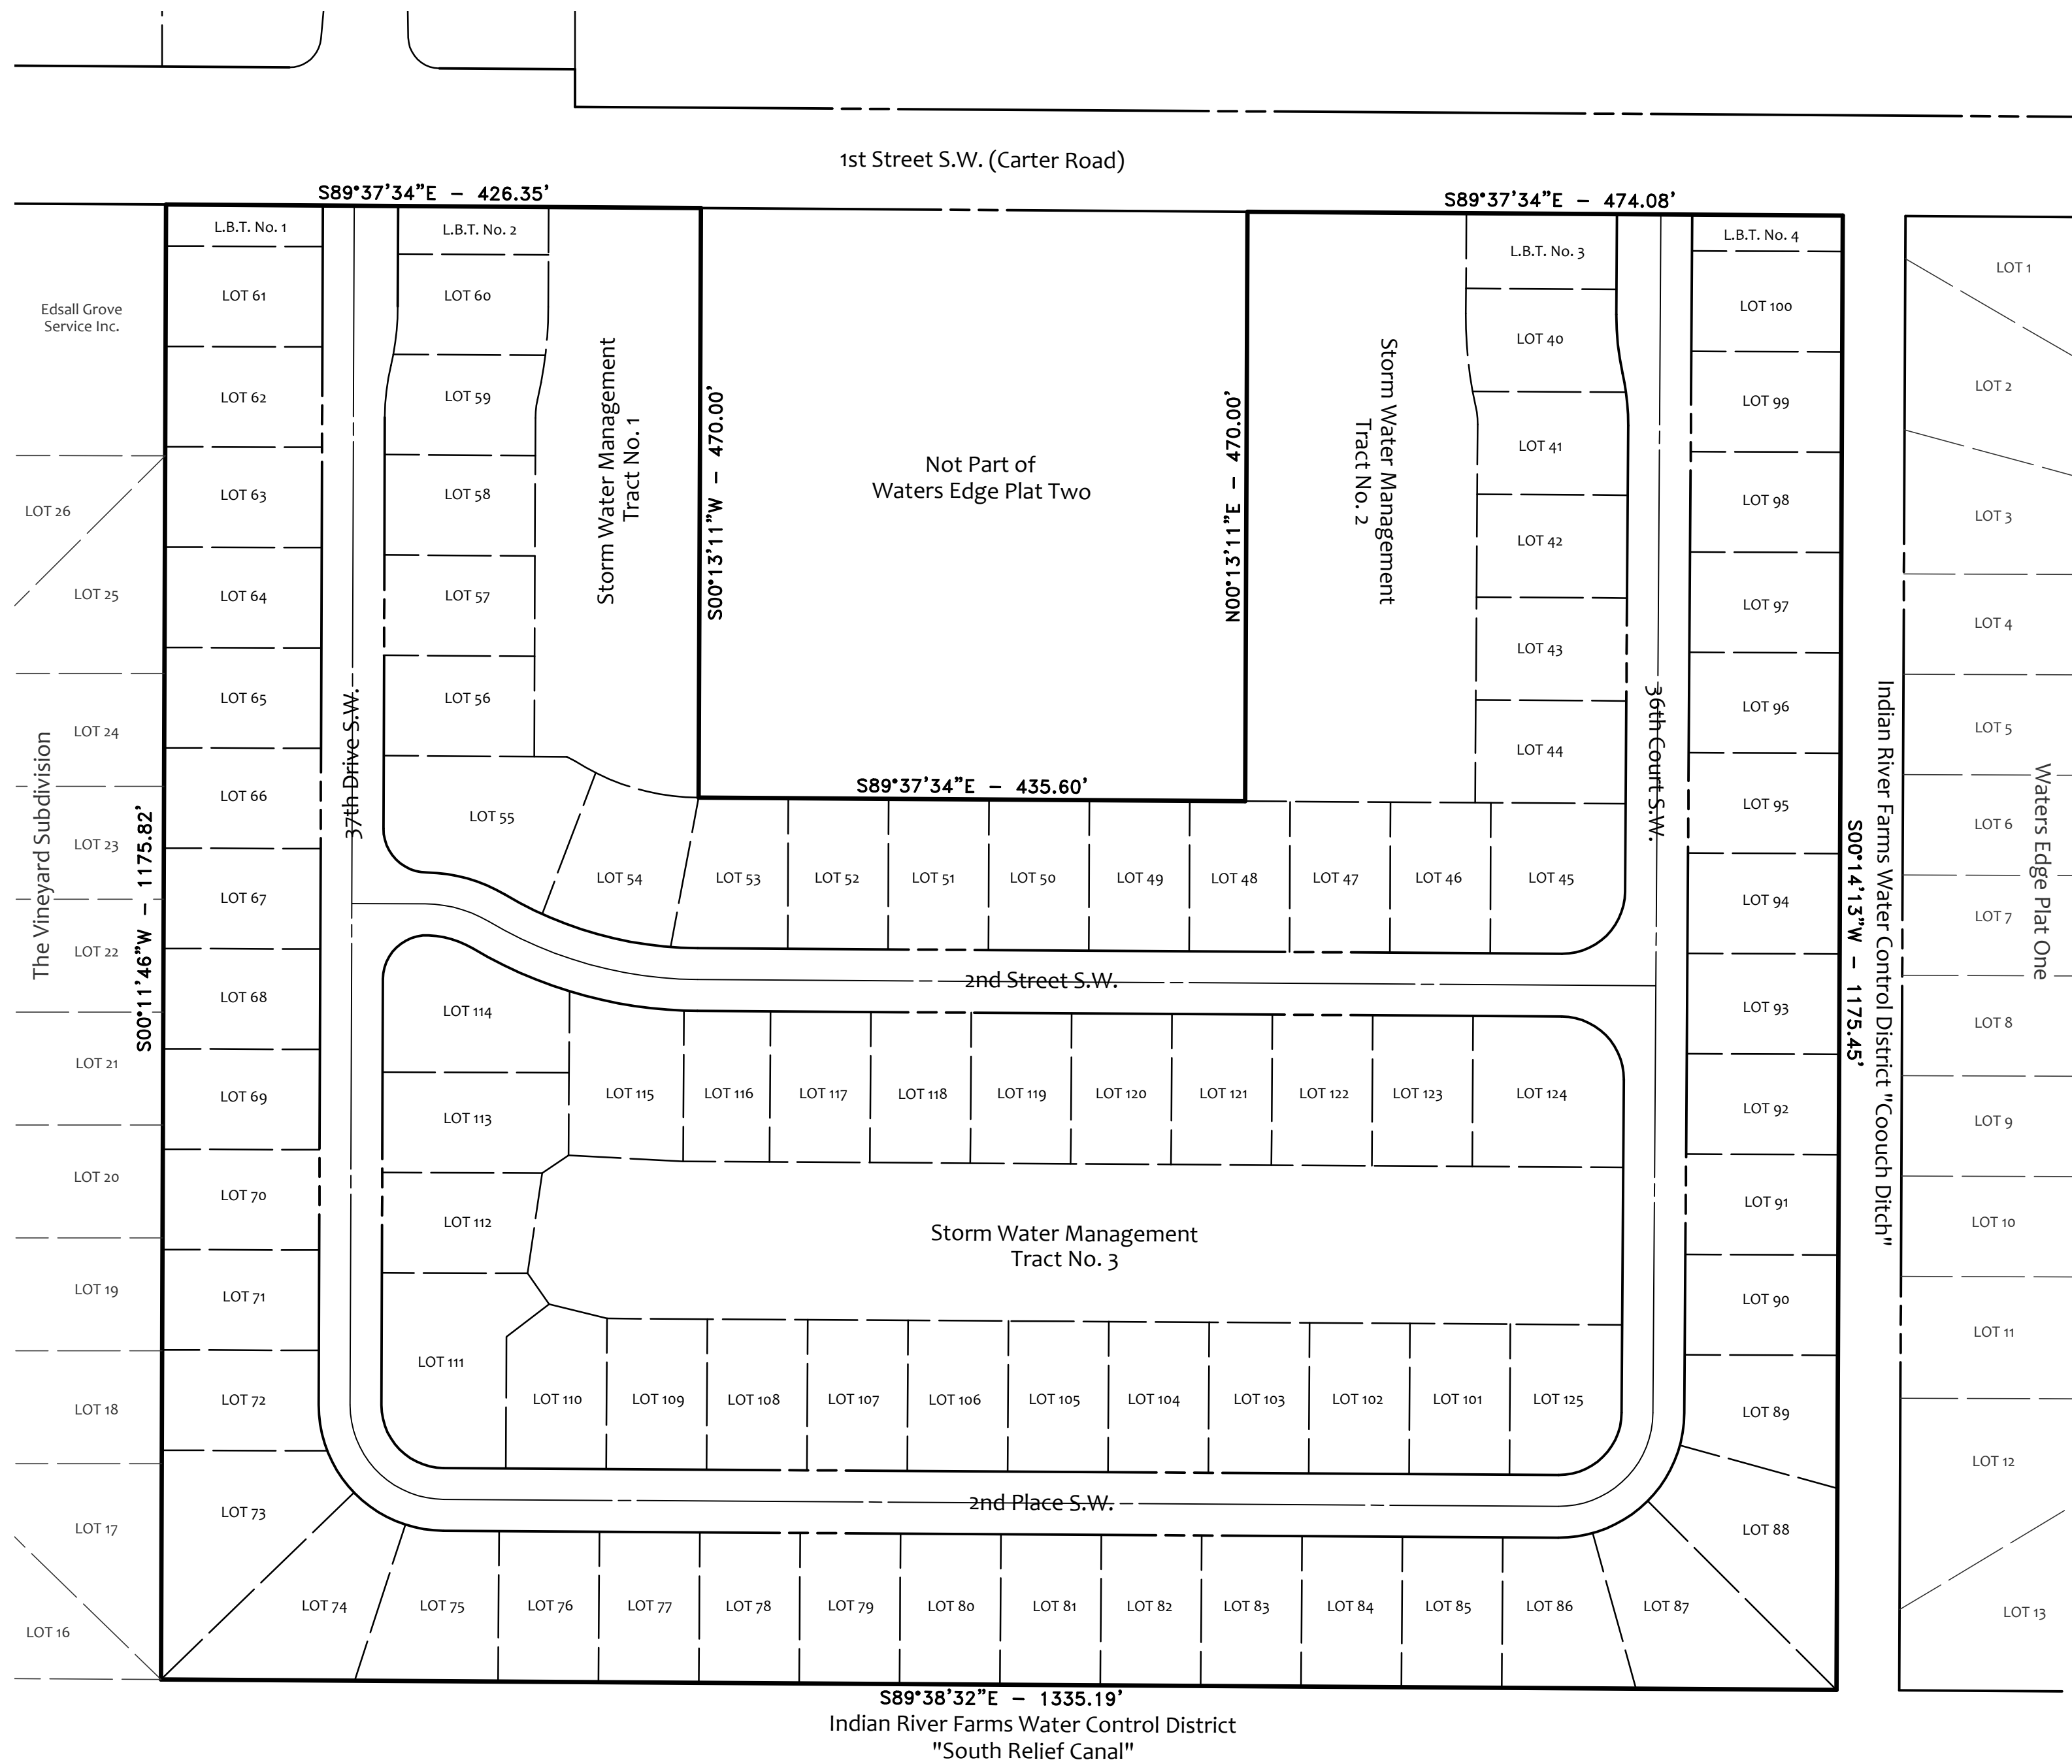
1st Street S.W. (Carter Road)

S89°37'34"E – 426.35'

S89°37'34"E – 474.08'

L.B.T. No. 1
L.B.T. No. 2
L.B.T. No. 3
L.B.T. No. 4

Edsall Grove Service Inc.

LOT 61
LOT 60
LOT 62
LOT 59
LOT 63
LOT 58
LOT 64
LOT 57
LOT 65
LOT 56
LOT 66
LOT 55
LOT 67
LOT 68
LOT 69
LOT 70
LOT 71
LOT 72
LOT 73

Storm Water Management Tract No. 1

S00°13'11"W – 470.00'

Not Part of Waters Edge Plat Two

N00°13'11"E – 470.00'

Storm Water Management Tract No. 2

LOT 40
LOT 41
LOT 42
LOT 43
LOT 44

LOT 100
LOT 99
LOT 98
LOT 97
LOT 96
LOT 95
LOT 94
LOT 93
LOT 92
LOT 91
LOT 90
LOT 89
LOT 88

S89°37'34"E – 435.60'

37th Drive S.W.

36th Court S.W.

LOT 54
LOT 53
LOT 52
LOT 51
LOT 50
LOT 49
LOT 48
LOT 47
LOT 46
LOT 45

2nd Street S.W.

LOT 114
LOT 113
LOT 112
LOT 111
LOT 115
LOT 116
LOT 117
LOT 118
LOT 119
LOT 120
LOT 121
LOT 122
LOT 123
LOT 124

Storm Water Management Tract No. 3

LOT 110
LOT 109
LOT 108
LOT 107
LOT 106
LOT 105
LOT 104
LOT 103
LOT 102
LOT 101
LOT 125

2nd Place S.W.

LOT 74
LOT 75
LOT 76
LOT 77
LOT 78
LOT 79
LOT 80
LOT 81
LOT 82
LOT 83
LOT 84
LOT 85
LOT 86
LOT 87

S89°38'32"E – 1335.19'
Indian River Farms Water Control District
"South Relief Canal"

The Vineyard Subdivision
S00°11'46"W – 1175.82'

LOT 26
LOT 25
LOT 24
LOT 23
LOT 22
LOT 21
LOT 20
LOT 19
LOT 18
LOT 17
LOT 16

S00°14'13"W – 1175.45'

Indian River Farms Water Control District "Coouch Ditch"

Waters Edge Plat One

LOT 1
LOT 2
LOT 3
LOT 4
LOT 5
LOT 6
LOT 7
LOT 8
LOT 9
LOT 10
LOT 11
LOT 12
LOT 13